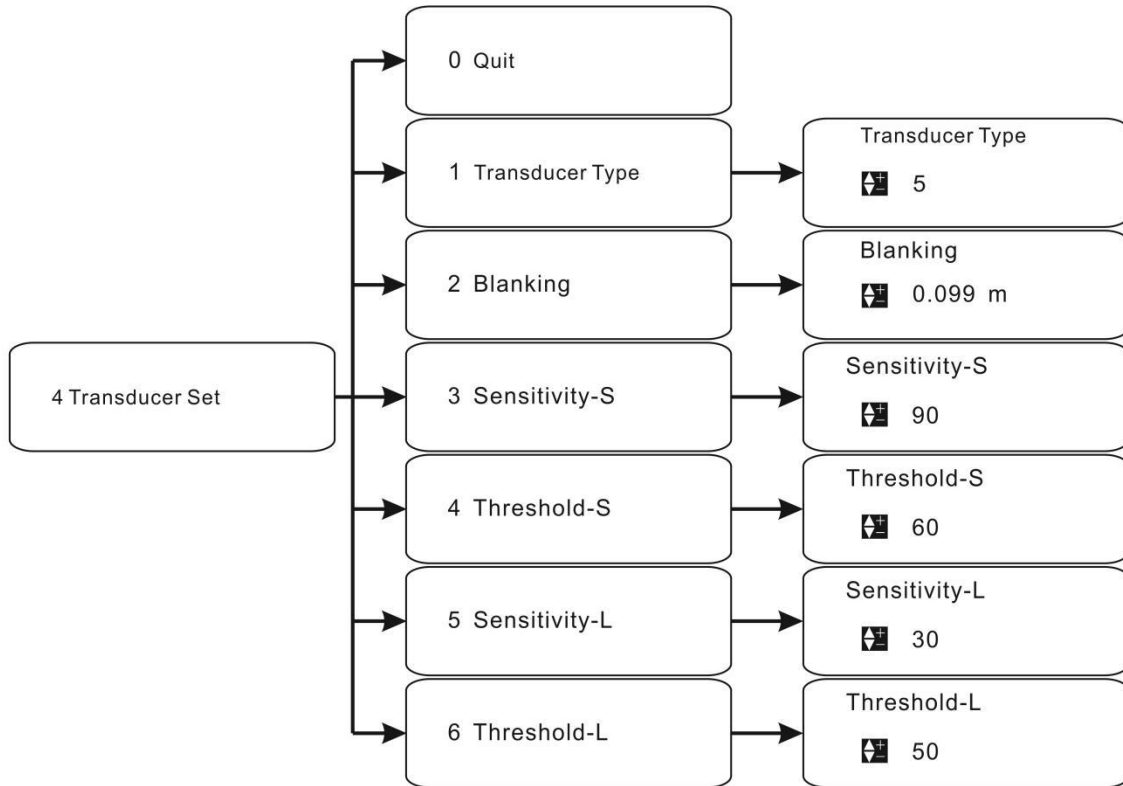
4 Transducer Set

0 Quit

1 Transducer Type

Transducer Type
5

2 Blanking

Blanking
0.099 m

3 Sensitivity-S

Sensitivity-S
90

4 Threshold-S

Threshold-S
60

5 Sensitivity-L

Sensitivity-L
30

6 Threshold-L

Threshold-L
50